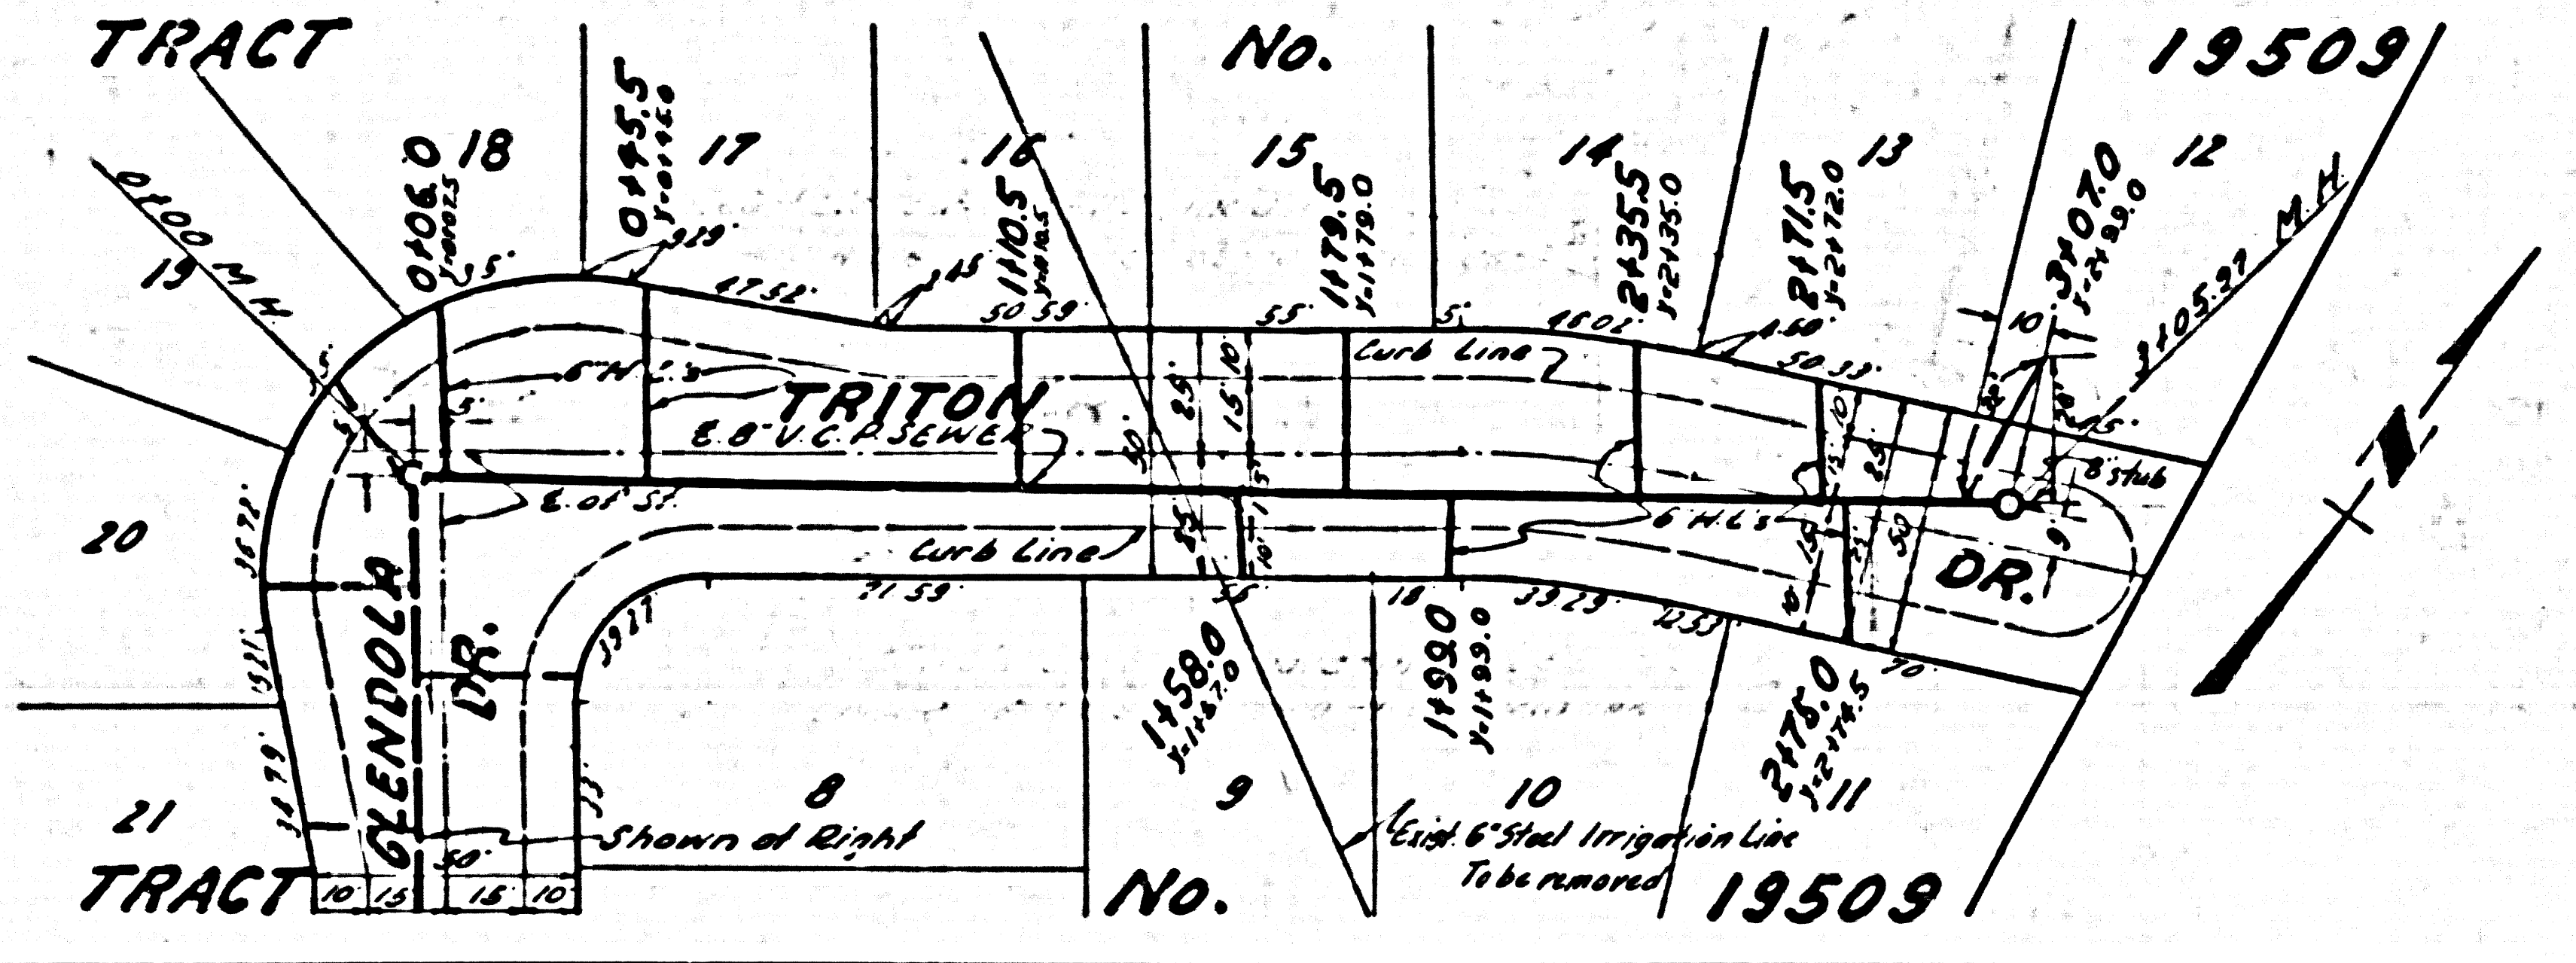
TRACT NO. 19509

0100 M.H.

19

0106.0

18

0175.5

17

16

1110.5

15

1179.5

14

2435.5

13

2471.5

12

3107.0

3105.92 M.H.

TRITON

E. 8" V.C.P. SEWER

6" W.L.'s

Curb Line

Curb Line

E. of St.

6" W.L.'s

DR.

8" Stub

20

GLENDOLA

DR.

21

8

Shown at Right

9

1458.0

10

1499.0

11

2475.0

Exist. 6" Steel Irrigation Line To be removed

TRACT NO. 19509

10

15

15

10

50'

5'

47.52'

50.59

55'

5'

48.02'

50.33'

10

21.59

18

33.29

12.33

70'

10

25

15

10

15

50

25

10

15

50

9